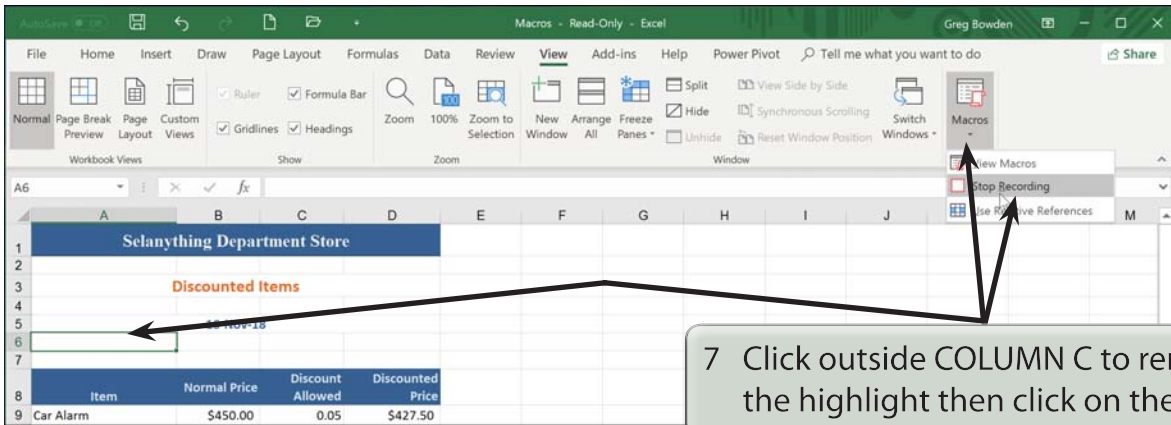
AutoSave Off Macros - Read-Only - Excel Greg Bowden Share

File Home Insert Draw Page Layout Formulas Data Review View Add-ins Help Power Pivot Tell me what you want to do

Normal Page Break Preview Page Layout Custom Views Workbook Views Ruler Formula Bar Gridlines Headings Show Zoom 100% Zoom to Selection Zoom New Window Arrange All Freeze Panes Split Hide Unhide View Side by Side Synchronous Scrolling Reset Window Position Window Switch Windows Macros

View Macros
Stop Recording
Use R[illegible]ive References

A6 $f_x$

| | A | B | C | D | E | F | G | H | I | J | M |
|---|---|---|---|---|---|---|---|---|---|---|---|
| 1 | Selanything Department Store | | | | | | | | | | |
| 2 | | | | | | | | | | | |
| 3 | Discounted Items | | | | | | | | | | |
| 4 | | | | | | | | | | | |
| 5 | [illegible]-Nov-18 | | | | | | | | | | |
| 6 | | | | | | | | | | | |
| 7 | | | | | | | | | | | |
| 8 | Item | Normal Price | Discount Allowed | Discounted Price | | | | | | | |
| 9 | Car Alarm | $450.00 | 0.05 | $427.50 | | | | | | | |

7 Click outside COLUMN C to re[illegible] the highlight then click on the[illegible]